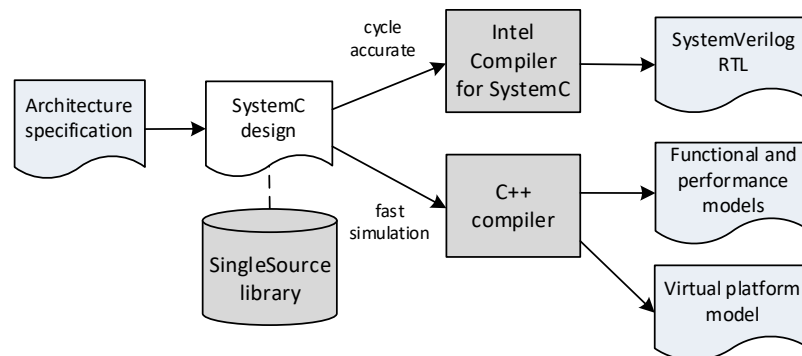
Architecture specification

SystemC design

SingleSource library

cycle accurate

fast simulation

Intel Compiler for SystemC

C++ compiler

SystemVerilog RTL

Functional and performance models

Virtual platform model